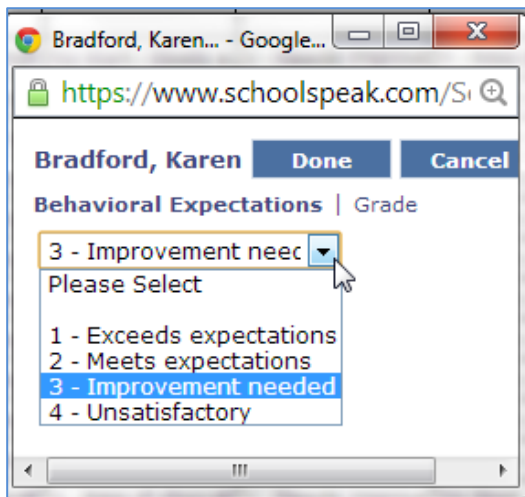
Bradford, Karen... - Google...

https://www.schoolspeak.com/S

Bradford, Karen Done Cancel

Behavioral Expectations | Grade

3 - Improvement neec

Please Select

1 - Exceeds expectations
2 - Meets expectations
3 - Improvement needed
4 - Unsatisfactory